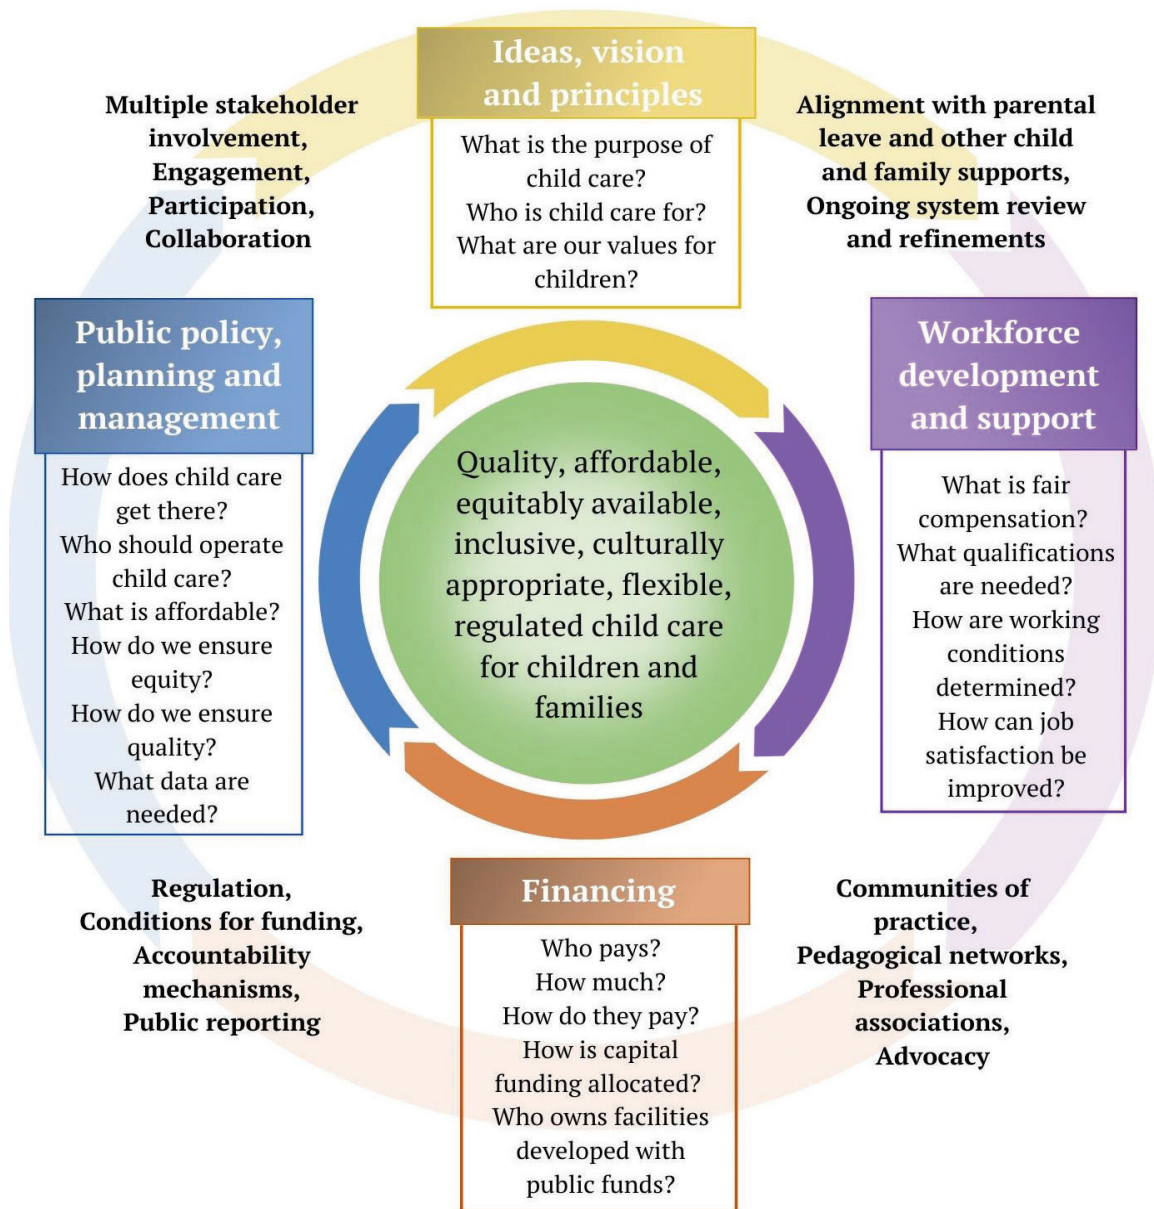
Ideas, vision and principles

What is the purpose of child care?
Who is child care for?
What are our values for children?

Multiple stakeholder involvement,
Engagement,
Participation,
Collaboration

Alignment with parental leave and other child and family supports,
Ongoing system review and refinements

Public policy, planning and management

How does child care get there?
Who should operate child care?
What is affordable?
How do we ensure equity?
How do we ensure quality?
What data are needed?

Quality, affordable, equitably available, inclusive, culturally appropriate, flexible, regulated child care for children and families

Workforce development and support

What is fair compensation?
What qualifications are needed?
How are working conditions determined?
How can job satisfaction be improved?

Regulation,
Conditions for funding,
Accountability mechanisms,
Public reporting

Financing

Who pays?
How much?
How do they pay?
How is capital funding allocated?
Who owns facilities developed with public funds?

Communities of practice,
Pedagogical networks,
Professional associations,
Advocacy